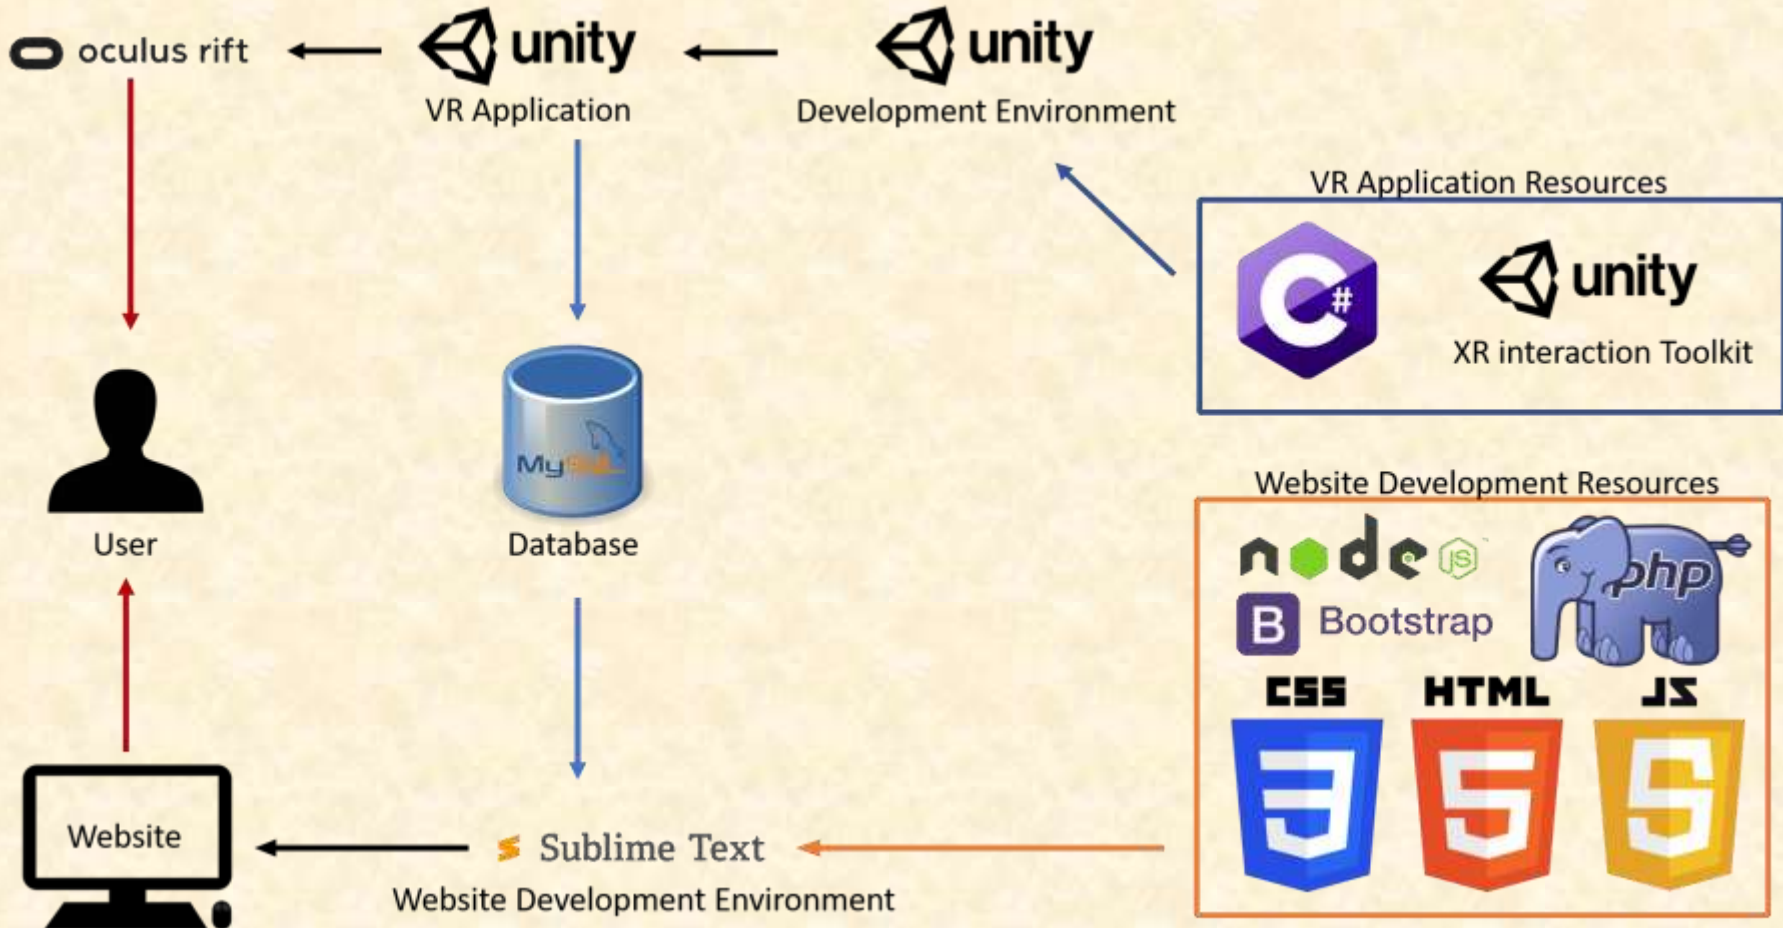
oculus rift

unity
VR Application

unity
Development Environment

VR Application Resources

C#

unity
XR interaction Toolkit

User

MySQL
Database

Website Development Resources

node JS

B Bootstrap

php

CSS 3

HTML 5

JS 5

Website

Sublime Text
Website Development Environment